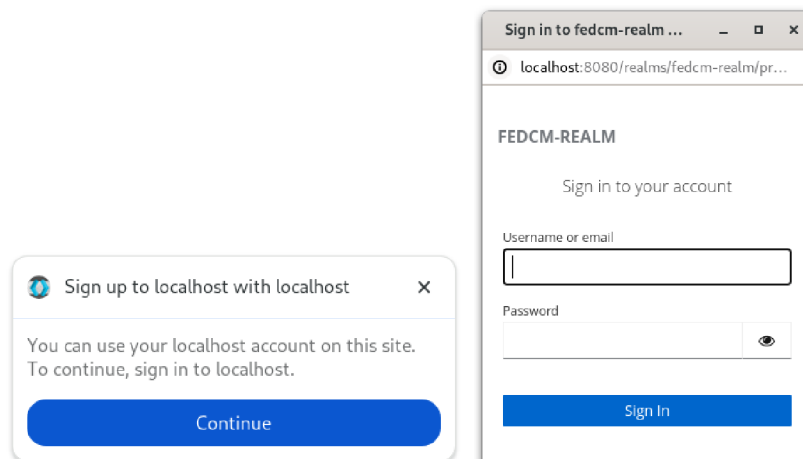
Sign up to localhost with localhost

You can use your localhost account on this site. To continue, sign in to localhost.

Continue

Sign in to fedcm-realm ...

localhost:8080/realms/fedcm-realm/pr...

FEDCM-REALM

Sign in to your account

Username or email

Password

Sign In